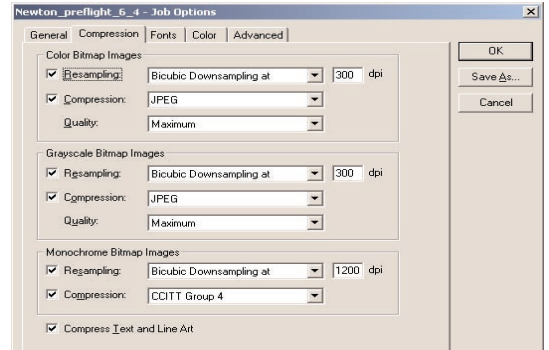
Newton_preflight_6_4 - Job Options

General | Compression | Fonts | Color | Advanced

Color Bitmap Images
Resampling: Bicubic Downsampling at 300 dpi
Compression: JPEG
Quality: Maximum

Grayscale Bitmap Images
Resampling: Bicubic Downsampling at 300 dpi
Compression: JPEG
Quality: Maximum

Monochrome Bitmap Images
Resampling: Bicubic Downsampling at 1200 dpi
Compression: CCITT Group 4

Compress Text and Line Art

OK
Save As...
Cancel